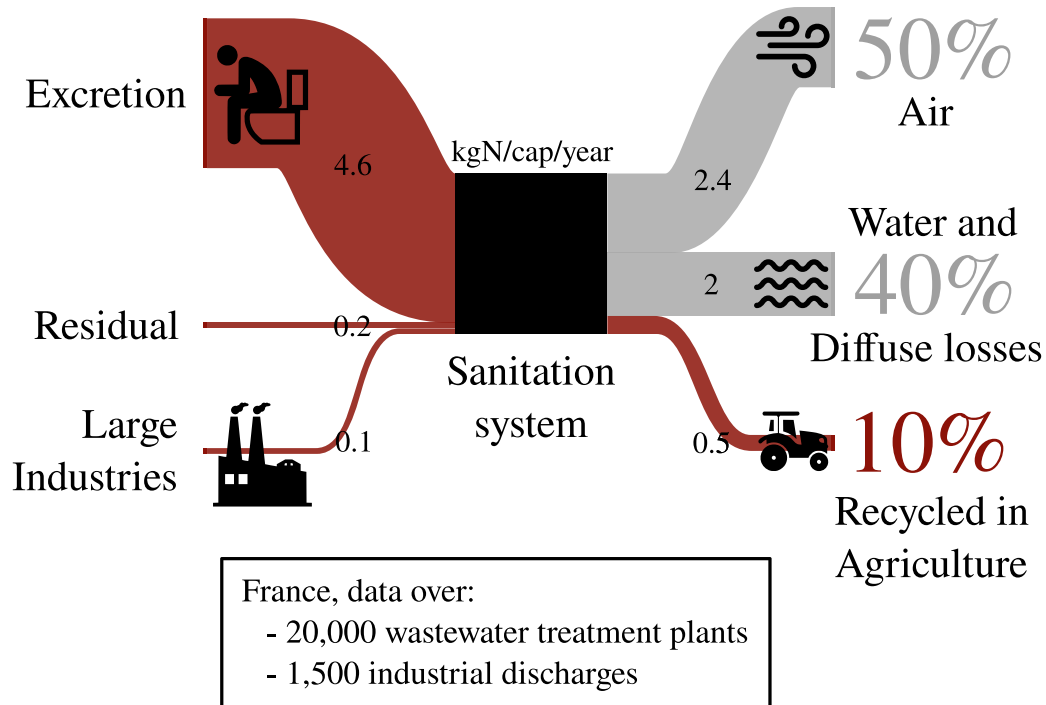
Excretion

4.6

Residual

0.2

Large Industries

0.1

kgN/cap/year

Sanitation system

2.4

50%
Air

Water and
2
40%
Diffuse losses

0.5

10%
Recycled in Agriculture

France, data over:
- 20,000 wastewater treatment plants
- 1,500 industrial discharges